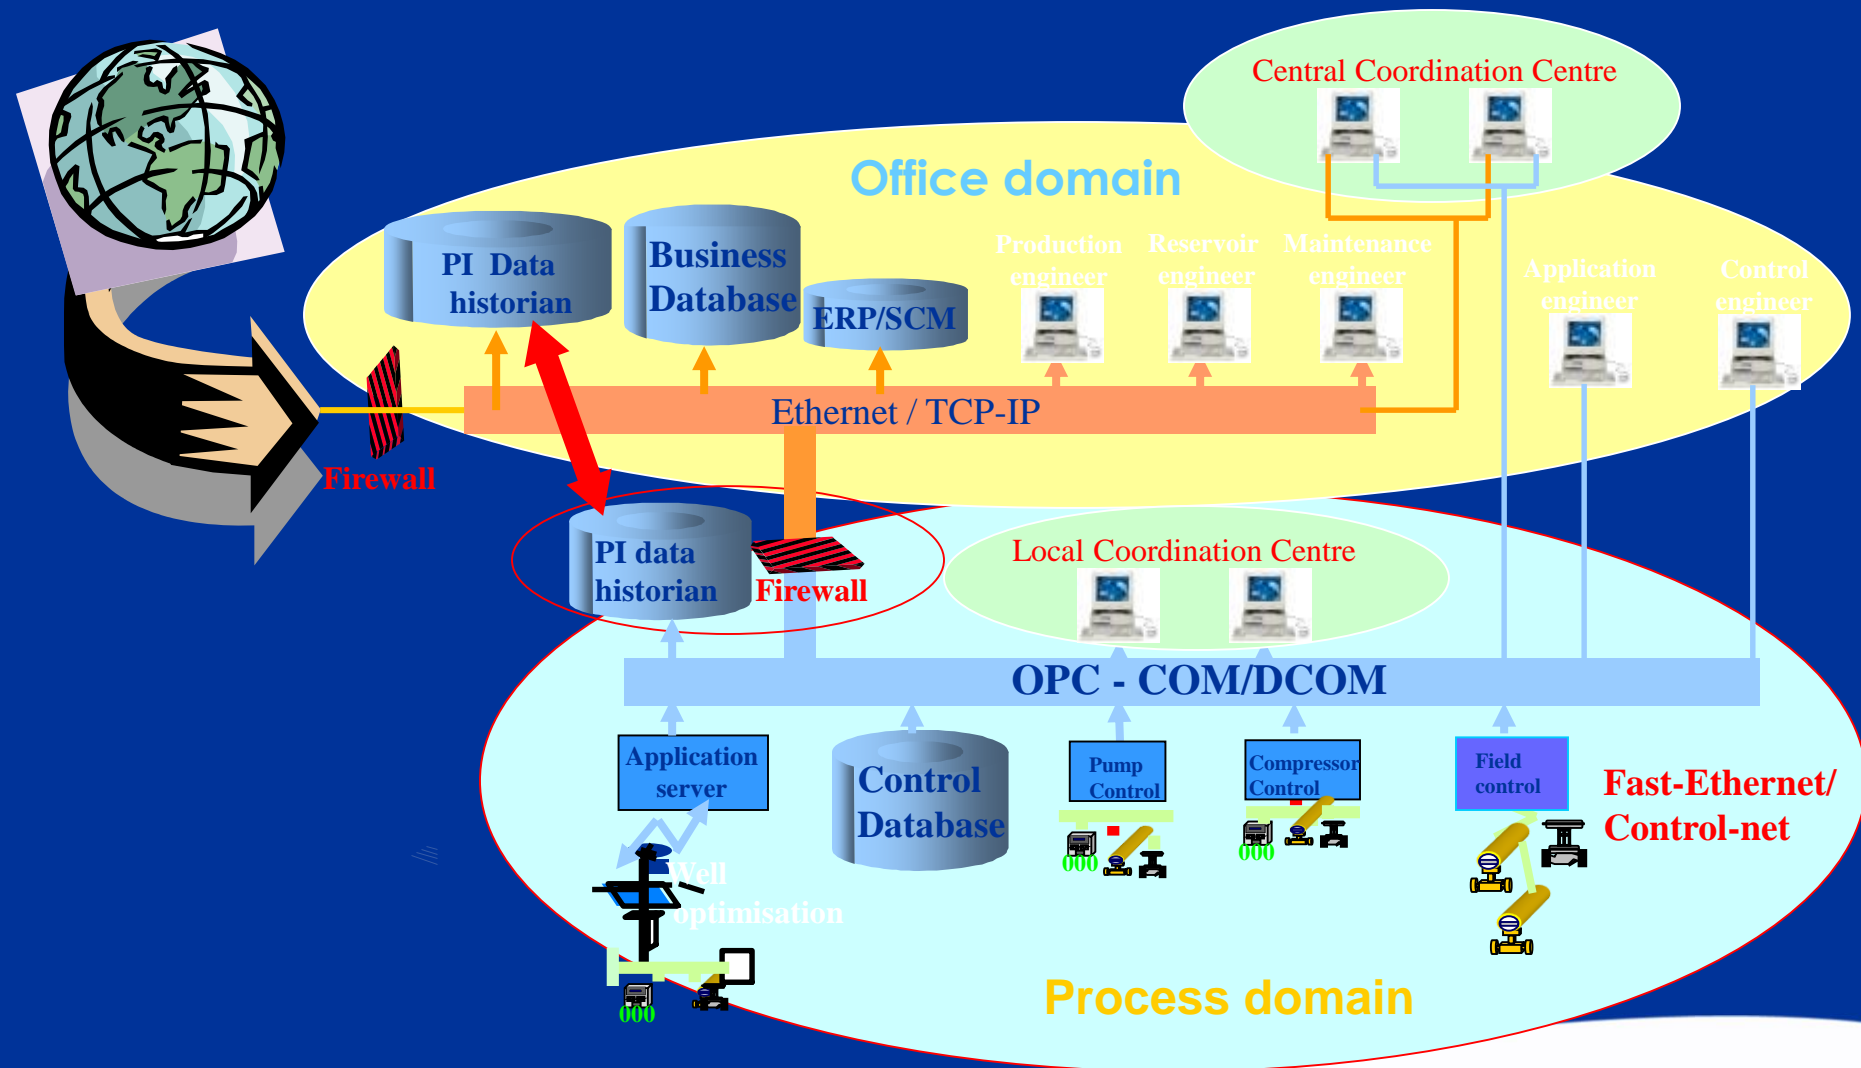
Central Coordination Centre

Office domain

PI Data historian

Business Database

ERP/SCM

Production engineer

Reservoir engineer

Maintenance engineer

Application engineer

Control engineer

Ethernet / TCP-IP

Firewall

PI data historian

Firewall

Local Coordination Centre

OPC - COM/DCOM

Application server

Control Database

Pump Control

Compressor Control

Field control

Fast-Ethernet/ Control-net

Well optimisation

000

000

000

Process domain